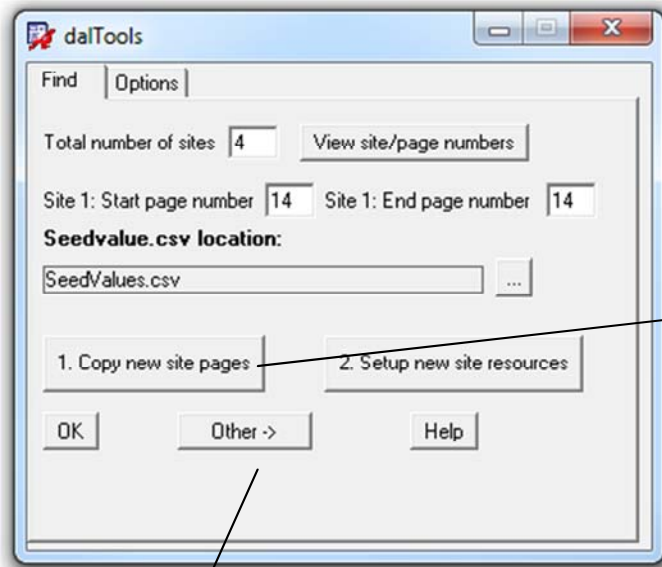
dalTools

Find | Options

Total number of sites 4 View site/page numbers

Site 1: Start page number 14 Site 1: End page number 14

**Seedvalue.csv location:**

SeedValues.csv ...

1. Copy new site pages 2. Setup new site resources

OK Other -> Help